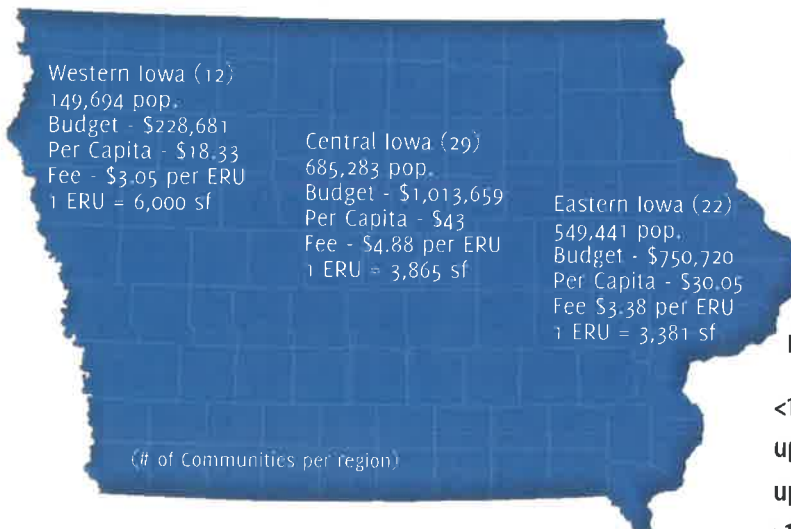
Western Iowa (12)
149,694 pop.
Budget - $228,681
Per Capita - $18.33
Fee - $3.05 per ERU
1 ERU = 6,000 sf

Central Iowa (29)
685,283 pop.
Budget - $1,013,659
Per Capita - $43
Fee - $4.88 per ERU
1 ERU = 3,865 sf

Eastern Iowa (22)
549,441 pop.
Budget - $750,720
Per Capita - $30.05
Fee $3.38 per ERU
1 ERU = 3,381 sf

(# of Communities per region)

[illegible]

<1 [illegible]
up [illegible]
up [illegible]